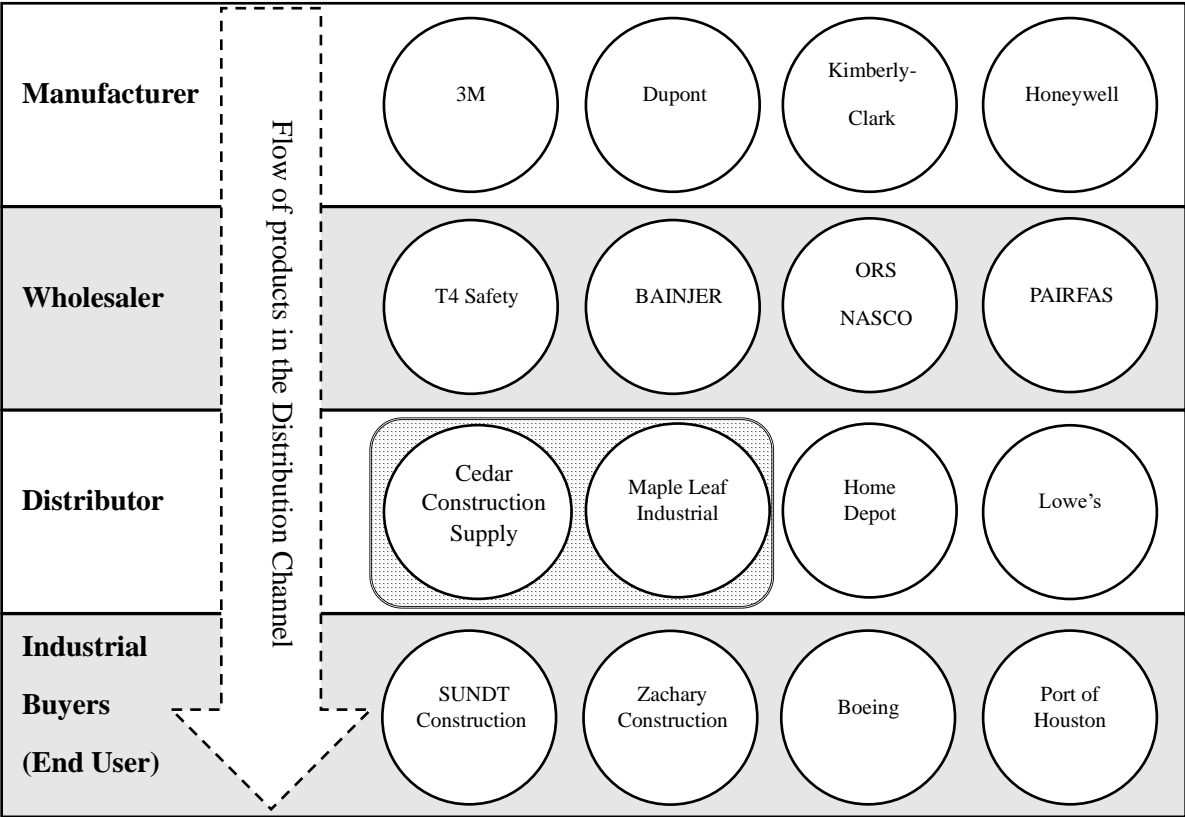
Manufacturer

Flow of products in the Distribution Channel

3M

Dupont

Kimberly-Clark

Honeywell

Wholesaler

T4 Safety

BAINJER

ORS NASCO

PAIRFAS

Distributor

Cedar Construction Supply

Maple Leaf Industrial

Home Depot

Lowe's

Industrial Buyers (End User)

SUNDT Construction

Zachary Construction

Boeing

Port of Houston